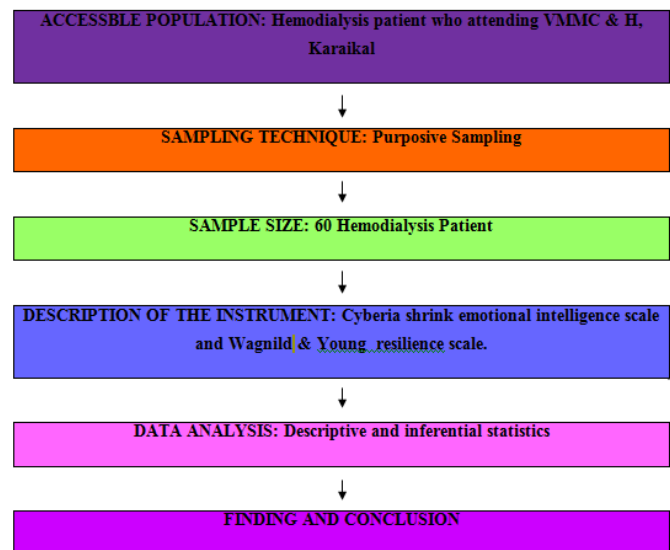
ACCESSBLE POPULATION: Hemodialysis patient who attending VMMC & H, Karaikal

SAMPLING TECHNIQUE: Purposive Sampling

SAMPLE SIZE: 60 Hemodialysis Patient

DESCRIPTION OF THE INSTRUMENT: Cyberia shrink emotional intelligence scale and Wagnild & Young resilience scale.

DATA ANALYSIS: Descriptive and inferential statistics

FINDING AND CONCLUSION